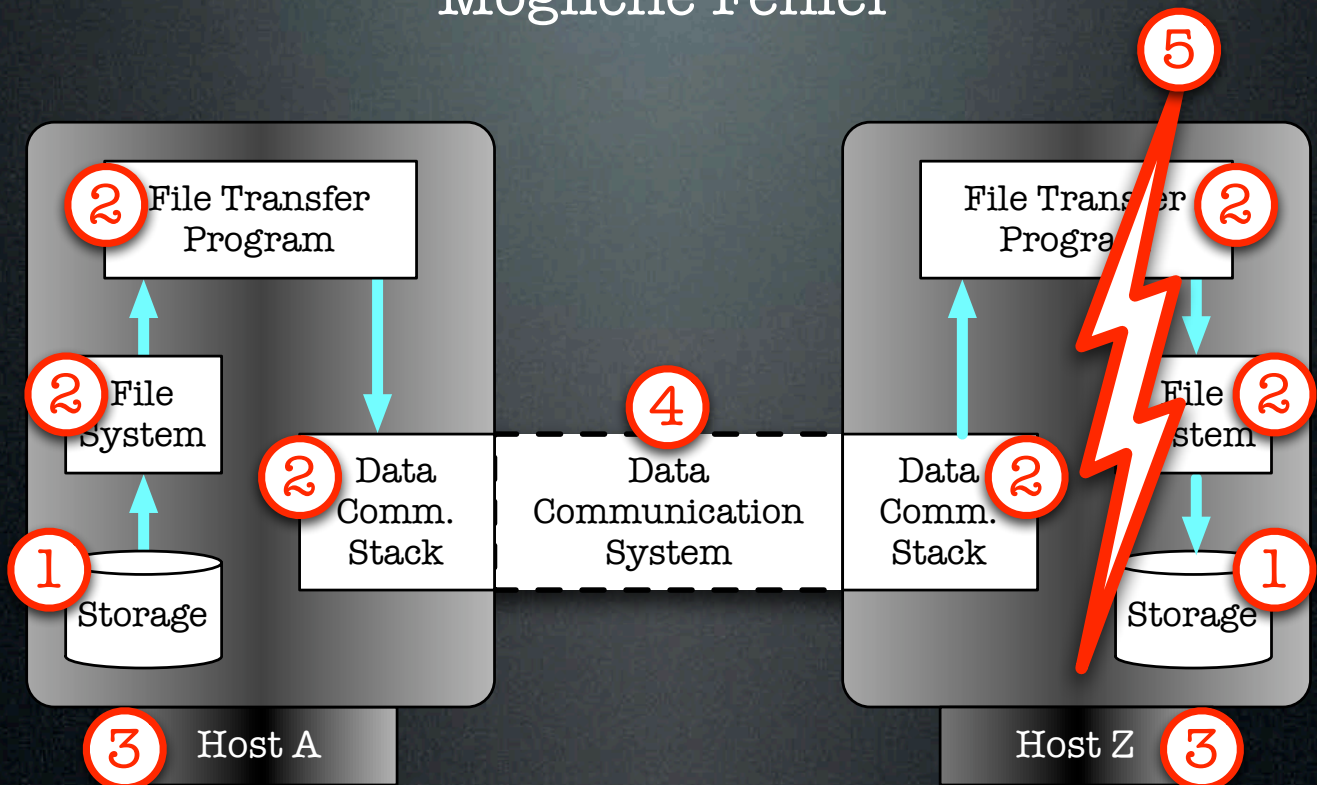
Mögliche Fehler

5

2 File Transfer Program

2 File System

1 Storage

2 Data Comm. Stack

4 Data Communication System

Data Comm. Stack 2

File Trans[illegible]er Progra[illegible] 2

File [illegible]stem 2

Storage 1

3 Host A

Host Z 3